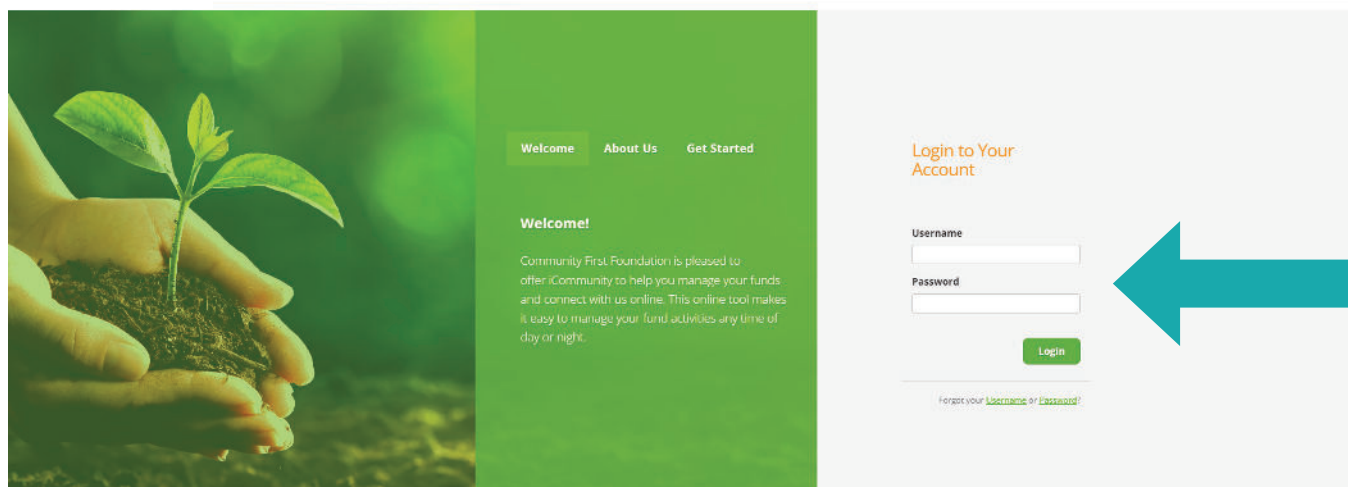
Welcome About Us Get Started

Welcome!

Community First Foundation is pleased to offer iCommunity to help you manage your funds and connect with us online. This online tool makes it easy to manage your fund activities any time of day or night.

Login to Your Account

Username

Password

Login

Forgot your Username or Password?